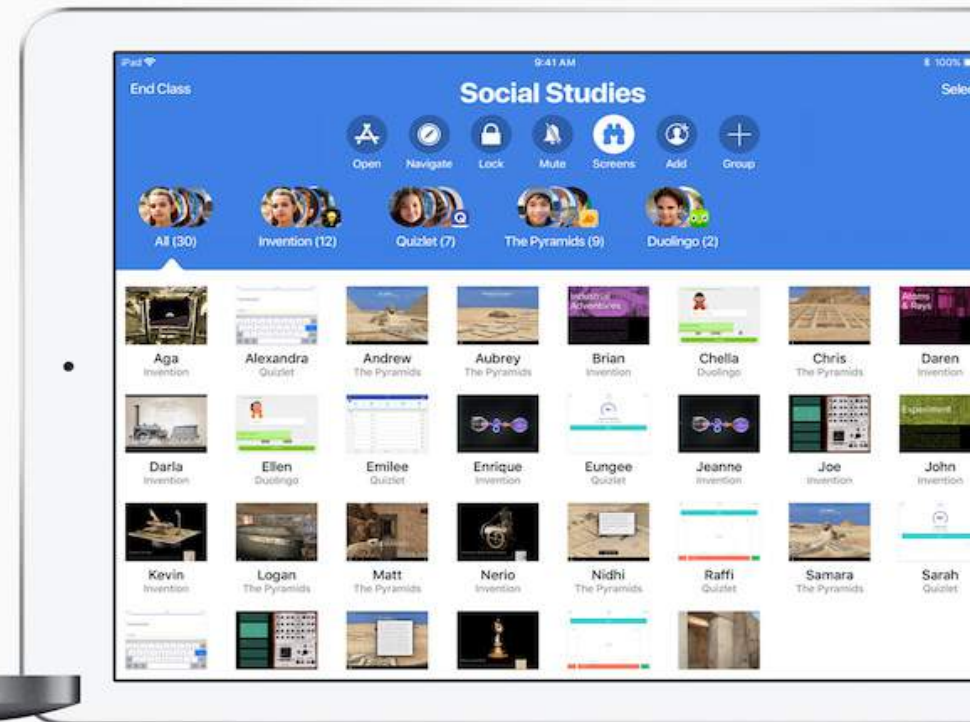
iPad
9:41 AM
100%
End Class
Social Studies
Selec

Open
Navigate
Lock
Mute
Screens
Add
Group

All (30)
Invention (12)
Quizlet (7)
The Pyramids (9)
Duolingo (2)

Aga
Invention
Alexandra
Quizlet
Andrew
The Pyramids
Aubrey
The Pyramids
Industrial Adventures
Brian
Invention
Chella
Duolingo
Chris
The Pyramids
Atoms & Rays
Daren
Invention

Darla
Invention
Ellen
Duolingo
Emilee
Quizlet
Enrique
Invention
Eungee
Quizlet
Jeanne
Invention
Joe
Invention
Experiment
John
Invention

Kevin
Invention
Logan
The Pyramids
Matt
The Pyramids
Nerio
Invention
Nidhi
The Pyramids
Raffi
Quizlet
Samara
The Pyramids
Sarah
Quizlet